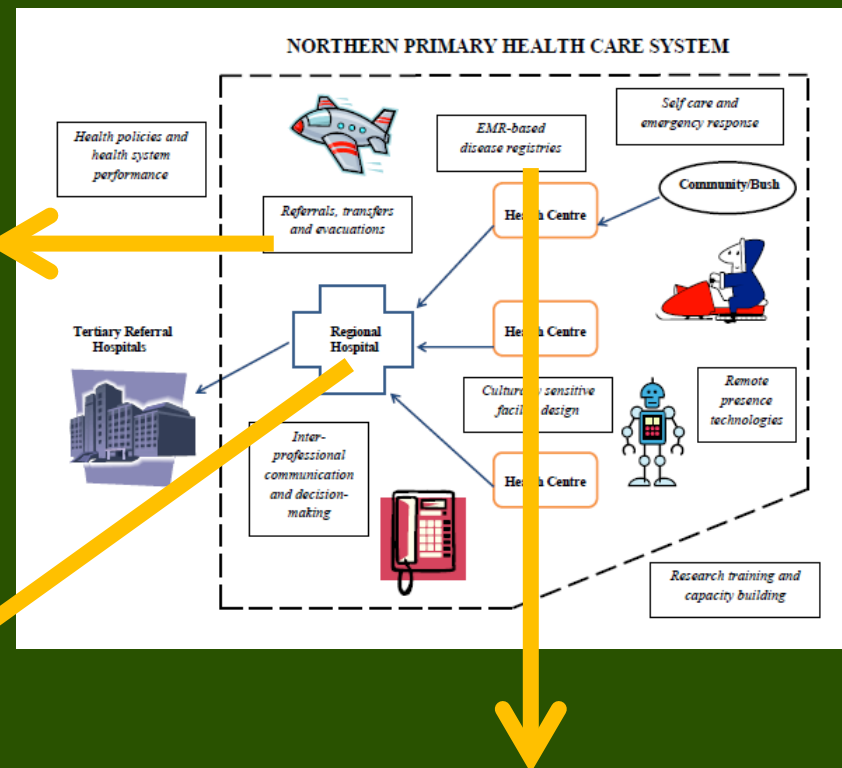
NORTHERN PRIMARY HEALTH CARE SYSTEM

Health policies and health system performance

EMR-based disease registries

Self care and emergency response

Community/Bush

Referrals, transfers and evacuations

Hea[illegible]h Centre

Tertiary Referral Hospitals

Regional Hospital

Hea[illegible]h Centre

Cultura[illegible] sensitive facili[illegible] design

Remote presence technologies

Inter-professional communication and decision-making

He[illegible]h Centre

Research training and capacity building